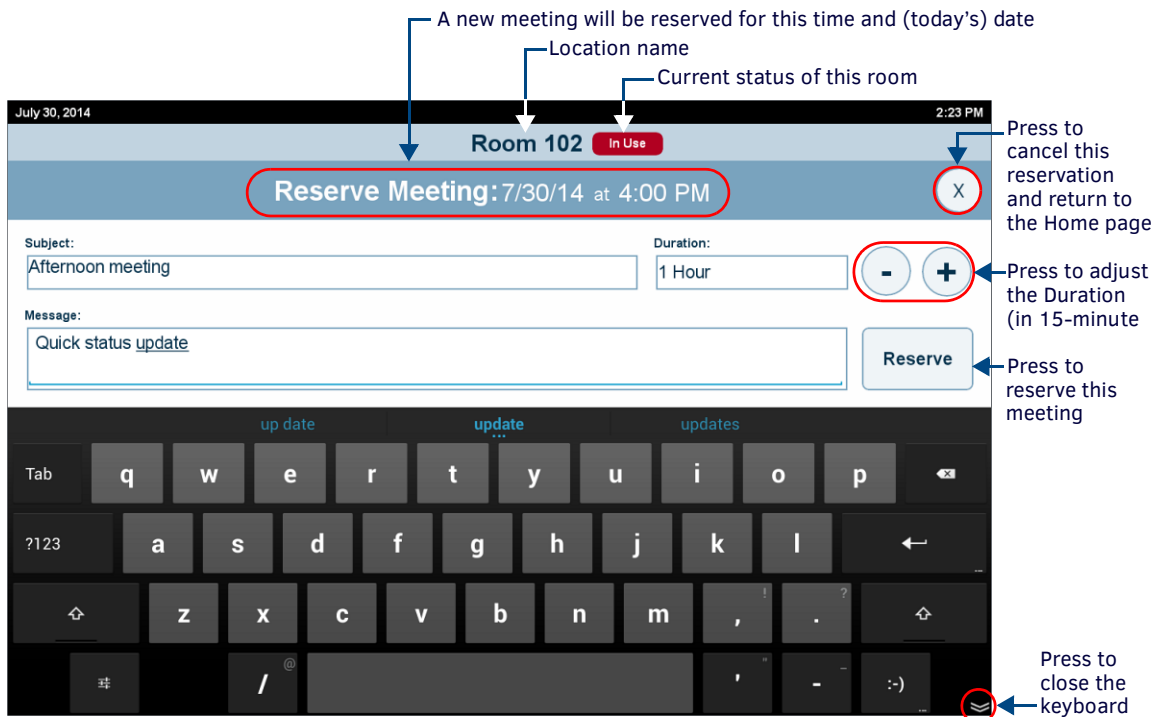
A new meeting will be reserved for this time and (today's) date

Location name

Current status of this room

July 30, 2014

2:23 PM

Room 102 In Use

Reserve Meeting: 7/30/14 at 4:00 PM

X

Press to cancel this reservation and return to the Home page

Subject:

Afternoon meeting

Duration:

1 Hour

- +

Press to adjust the Duration (in 15-minute

Message:

Quick status update

Reserve

Press to reserve this meeting

up date update updates

Tab q w e r t y u i o p

?123 a s d f g h j k l

z x c v b n m , ! . ?

/ @ ' " - _ :-)

Press to close the keyboard